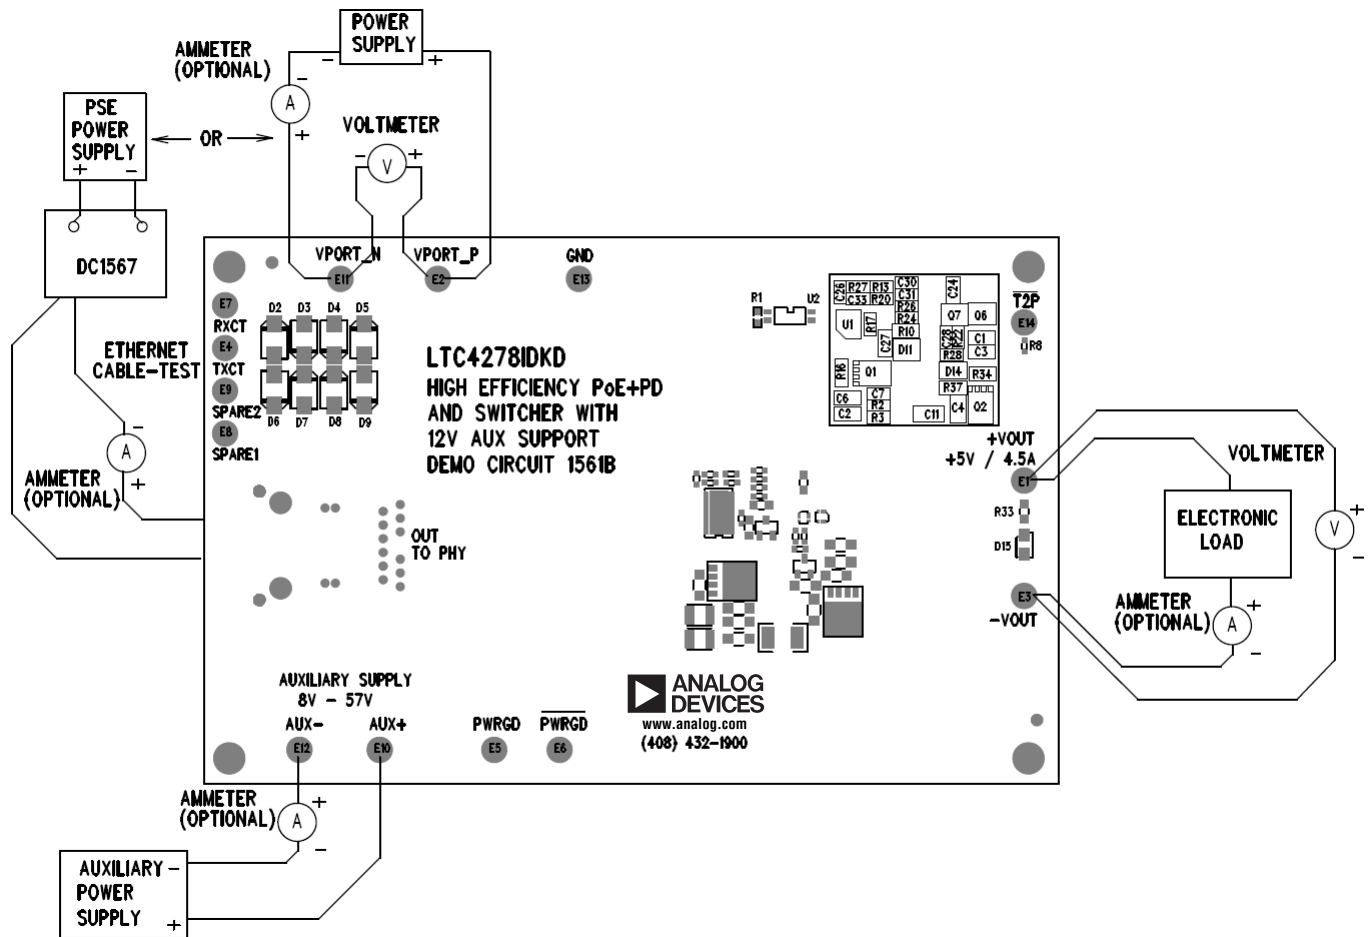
POWER SUPPLY
−
+
AMMETER (OPTIONAL)
A
−
+
PSE POWER SUPPLY
+
−
OR
VOLTMETER
−
V
+
DC1567
VPORT_N
E11
VPORT_P
E2
GND
E13
R1
U2
C26 R27 R13 C30
C33 R20 C31
R26
R24
C24
U1
R17
C27
R10
D11
Q7
Q6
C23 R22
R28
C1
C3
R16
Q1
D14
R34
R37
C6
C2
C7
R2
R3
C11
C4
Q2
T2P
E14
R8
E7
RXCT
E4
TXCT
E9
SPARE2
E8
SPARE1
D2 D3 D4 D5
D6 D7 D8 D9
ETHERNET CABLE-TEST
−
A
+
AMMETER (OPTIONAL)
LTC4278IDKD
HIGH EFFICIENCY PoE+PD AND SWITCHER WITH 12V AUX SUPPORT DEMO CIRCUIT 1561B
+VOUT
+5V / 4.5A
E1
VOLTMETER
ELECTRONIC LOAD
V
+
−
R33
D15
OUT TO PHY
E3
−VOUT
AMMETER (OPTIONAL)
A
+
−
AUXILIARY SUPPLY
8V − 57V
AUX−
E12
AUX+
E10
PWRGD
E5
$\overline{PWRGD}$
E6
ANALOG DEVICES
www.analog.com
(408) 432-1900
AMMETER (OPTIONAL)
A
+
−
AUXILIARY POWER SUPPLY
−
+